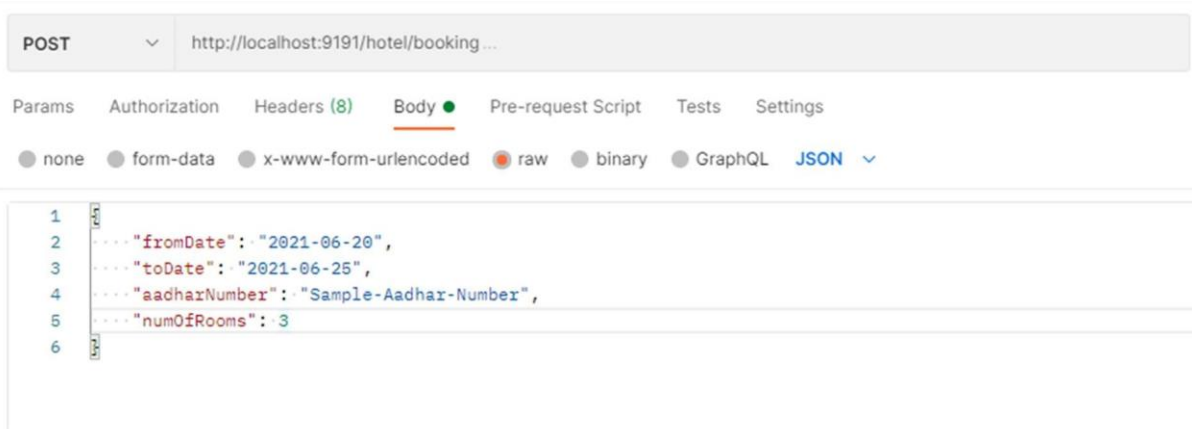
POST http://localhost:9191/hotel/booking...

Params Authorization Headers (8) Body Pre-request Script Tests Settings

none form-data x-www-form-urlencoded raw binary GraphQL JSON

1 {
2 "fromDate": "2021-06-20",
3 "toDate": "2021-06-25",
4 "aadharNumber": "Sample-Aadhar-Number",
5 "numOfRooms": 3
6 }